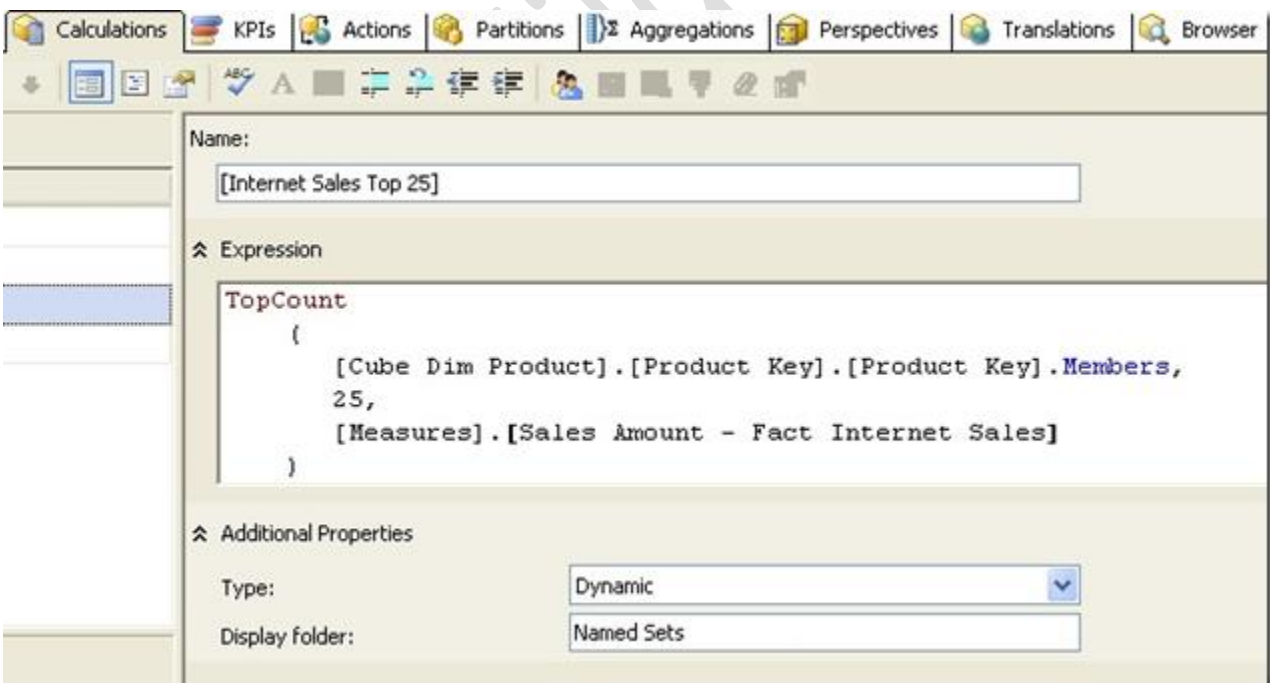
Calculations | KPIs | Actions | Partitions | Aggregations | Perspectives | Translations | Browser

Name:

[Internet Sales Top 25]

Expression

TopCount
(
[Cube Dim Product].[Product Key].[Product Key].Members,
25,
[Measures].[Sales Amount - Fact Internet Sales]
)

Additional Properties

Type: Dynamic

Display folder: Named Sets